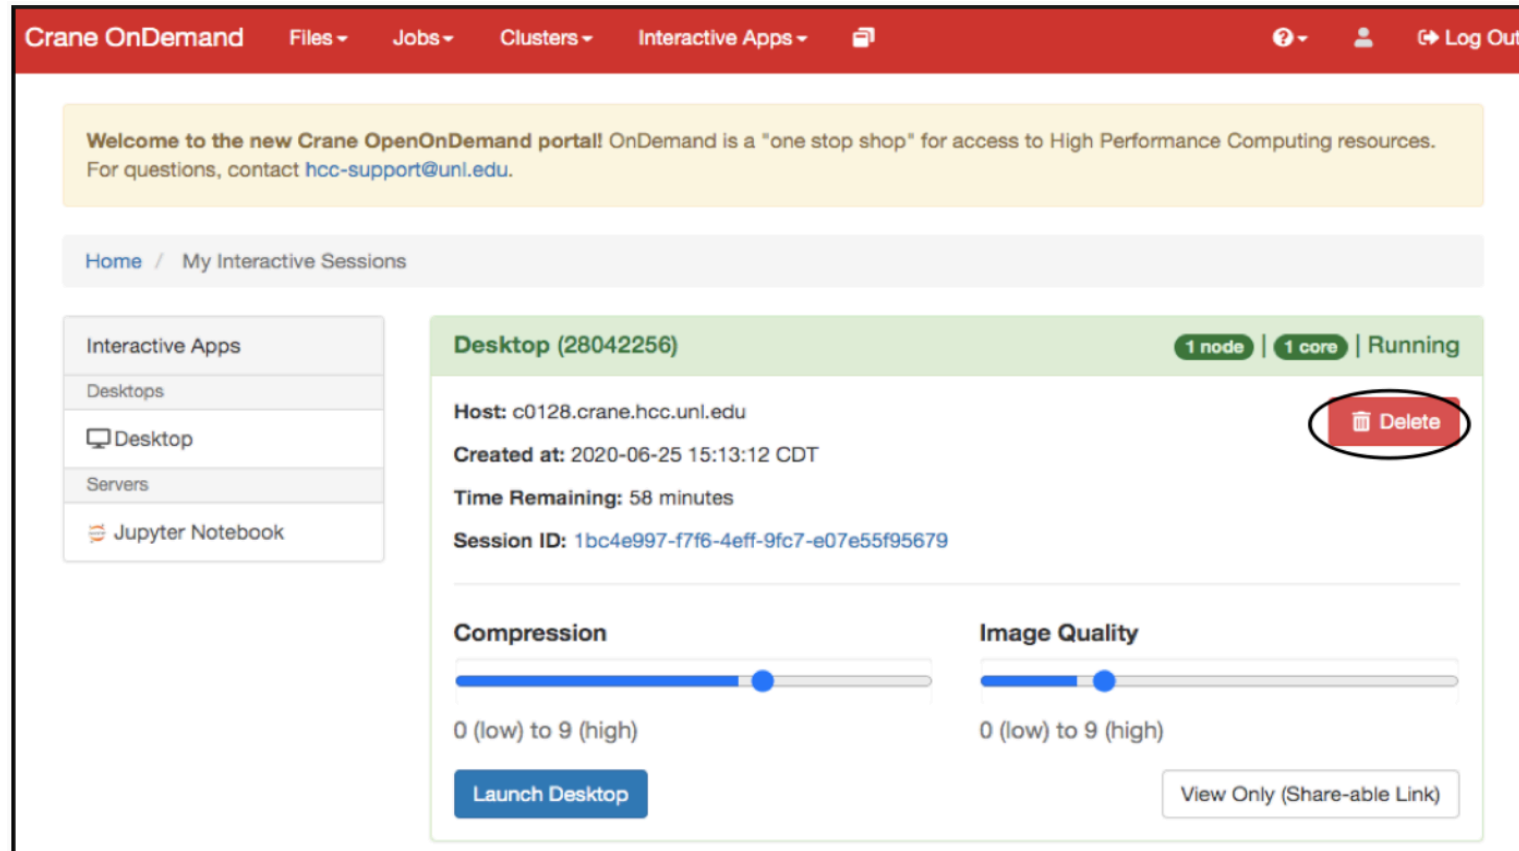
Crane OnDemand Files Jobs Clusters Interactive Apps Log Out

Welcome to the new Crane OpenOnDemand portal! OnDemand is a "one stop shop" for access to High Performance Computing resources. For questions, contact hcc-support@unl.edu.

Home / My Interactive Sessions

Interactive Apps
Desktops
Desktop
Servers
Jupyter Notebook

Desktop (28042256) 1 node | 1 core | Running

Host: c0128.crane.hcc.unl.edu
Delete
Created at: 2020-06-25 15:13:12 CDT
Time Remaining: 58 minutes
Session ID: 1bc4e997-f7f6-4eff-9fc7-e07e55f95679

Compression
0 (low) to 9 (high)

Image Quality
0 (low) to 9 (high)

Launch Desktop
View Only (Share-able Link)